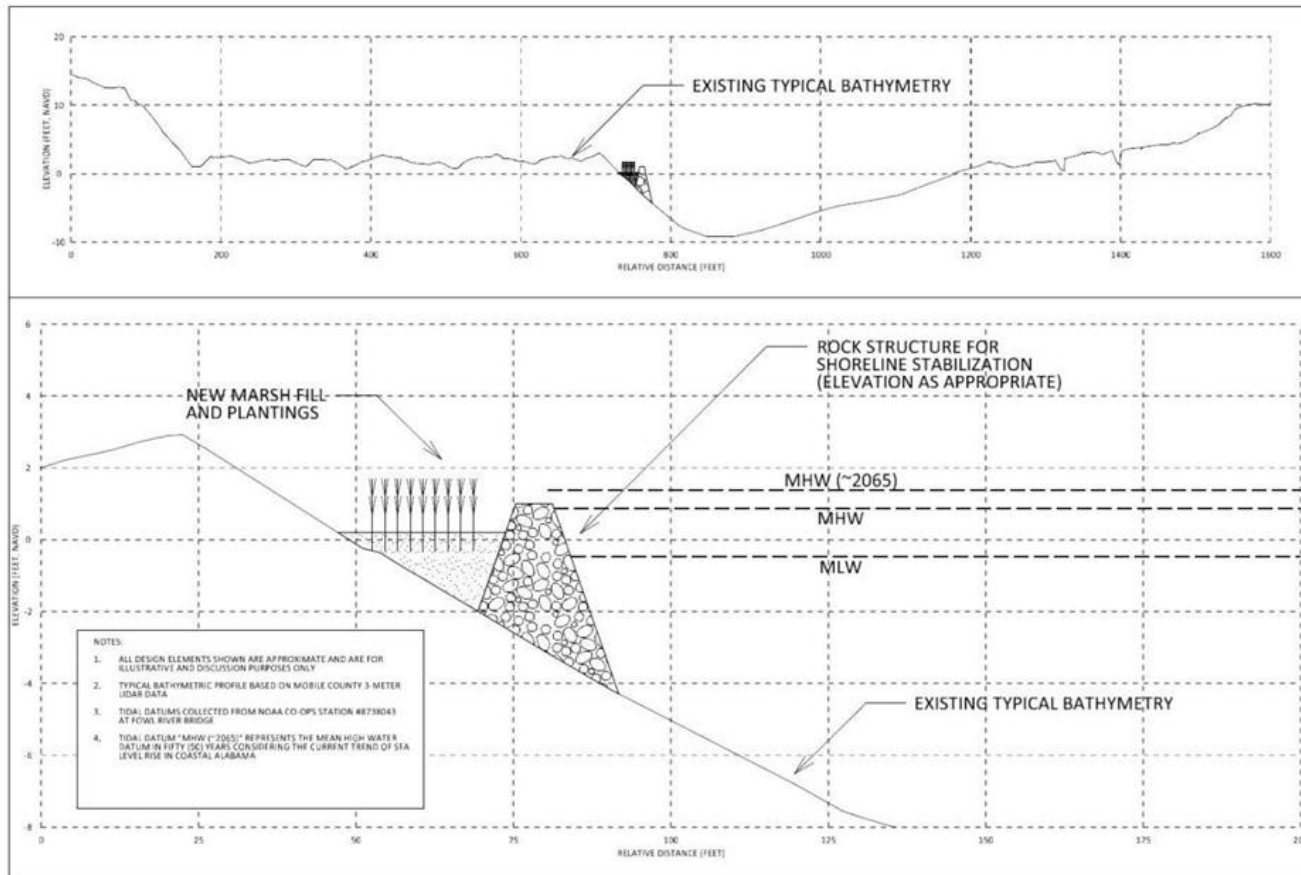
20
10
0
-10
ELEVATION (FEET, NAVD)
EXISTING TYPICAL BATHYMETRY
0 200 400 600 800 1000 1200 1400 1600
RELATIVE DISTANCE (FEET)

6
4
2
0
-2
-4
-6
-8
ELEVATION (FEET, NAVD)
NEW MARSH FILL AND PLANTINGS
ROCK STRUCTURE FOR SHORELINE STABILIZATION (ELEVATION AS APPROPRIATE)
MHW (~2065)
MHW
MLW
EXISTING TYPICAL BATHYMETRY

NOTES:
1. ALL DESIGN ELEMENTS SHOWN ARE APPROXIMATE AND ARE FOR ILLUSTRATIVE AND DISCUSSION PURPOSES ONLY
2. TYPICAL BATHYMETRIC PROFILE BASED ON MOBILE COUNTY 3-METER LIDAR DATA
3. TIDAL DATUMS COLLECTED FROM NOAA CO-OPS STATION #8738043 AT FOWL RIVER BRIDGE
4. TIDAL DATUM "MHW (~2065)" REPRESENTS THE MEAN HIGH WATER DATUM IN FIFTY (50) YEARS CONSIDERING THE CURRENT TREND OF SEA LEVEL RISE IN COASTAL ALABAMA

0 25 50 75 100 125 150 175 2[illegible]
RELATIVE DISTANCE (FEET)